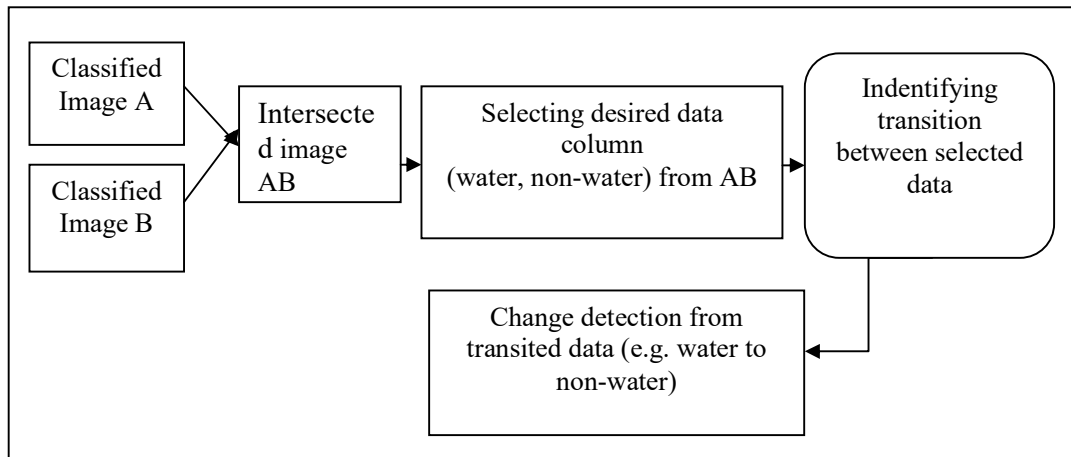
Classified Image A

Classified Image B

Intersected image AB

Selecting desired data column (water, non-water) from AB

Indentifying transition between selected data

Change detection from transited data (e.g. water to non-water)